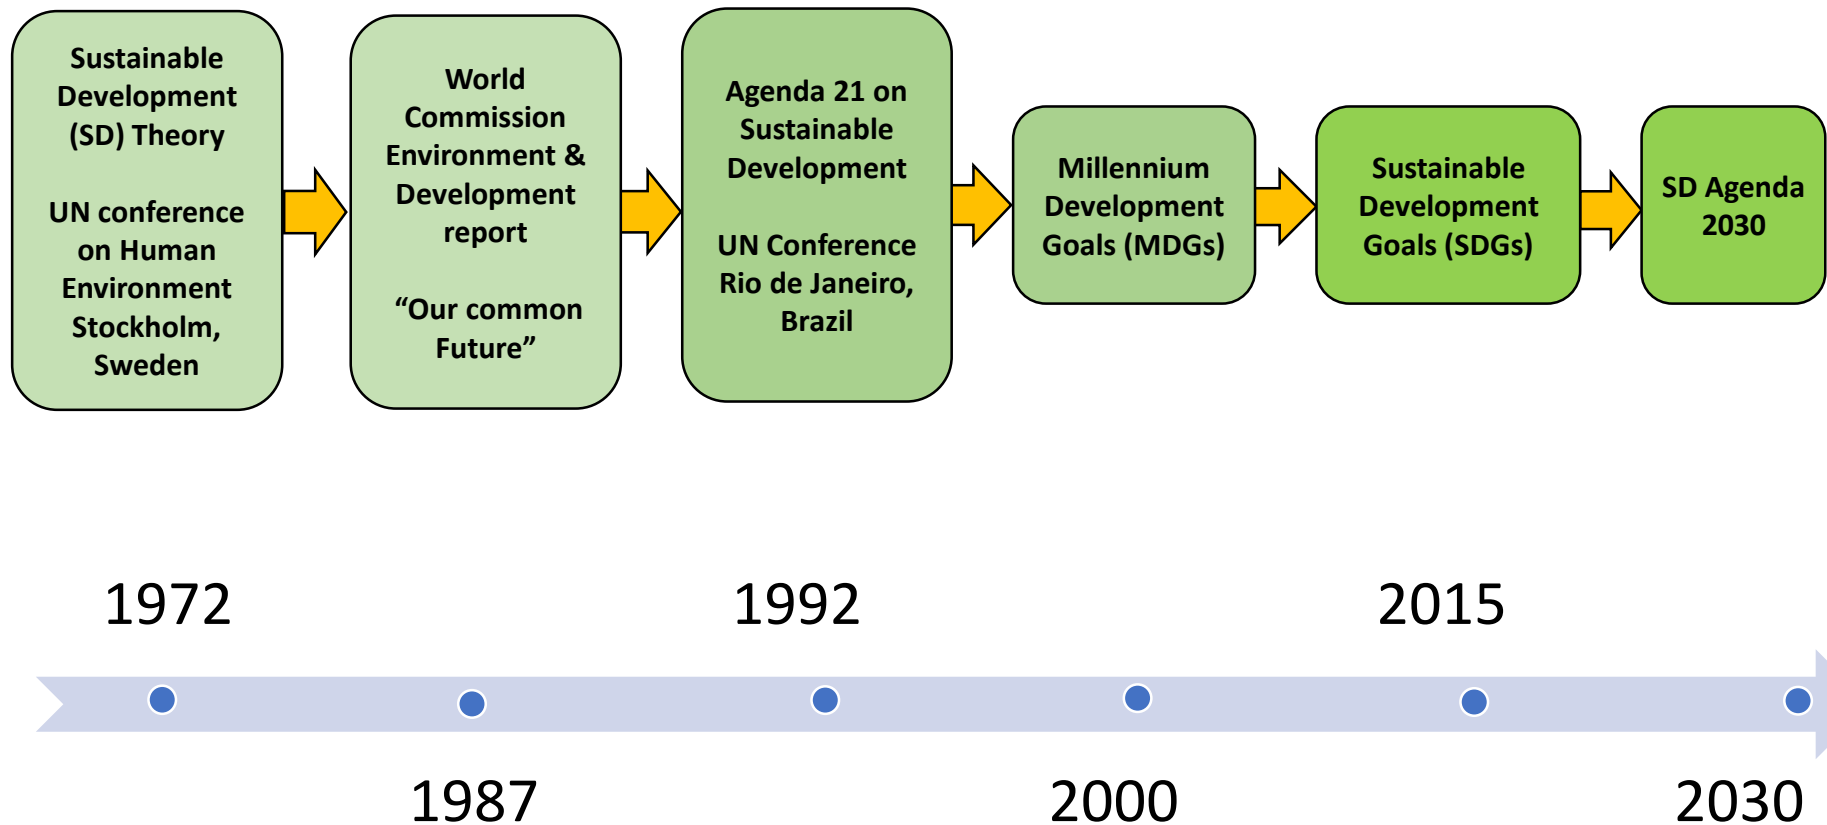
Sustainable Development (SD) Theory

UN conference on Human Environment Stockholm, Sweden

World Commission Environment & Development report

“Our common Future”

Agenda 21 on Sustainable Development

UN Conference Rio de Janeiro, Brazil

Millennium Development Goals (MDGs)

Sustainable Development Goals (SDGs)

SD Agenda 2030

1972

1992

2015

1987

2000

2030